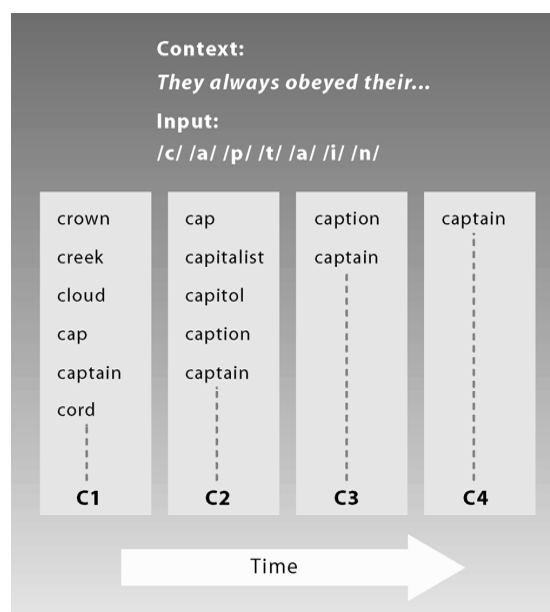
**Context:**
***They always obeyed their...***
**Input:**
**/c/ /a/ /p/ /t/ /a/ /i/ /n/**

crown
creek
cloud
cap
captain
cord
**C1**

cap
capitalist
capitol
caption
captain
**C2**

caption
captain
**C3**

captain
**C4**

Time